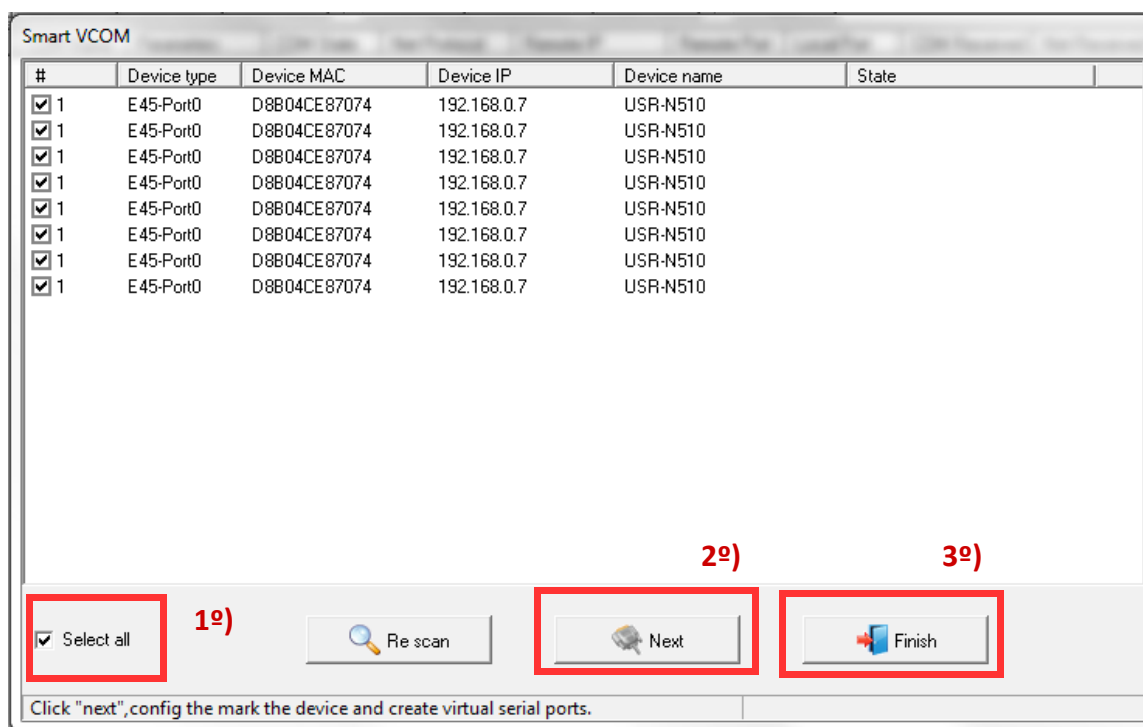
Smart VCOM

| # | Device type | Device MAC | Device IP | Device name | State |
|---|---|---|---|---|---|
| 1 | E45-Port0 | D8B04CE87074 | 192.168.0.7 | USR-N510 | |
| 1 | E45-Port0 | D8B04CE87074 | 192.168.0.7 | USR-N510 | |
| 1 | E45-Port0 | D8B04CE87074 | 192.168.0.7 | USR-N510 | |
| 1 | E45-Port0 | D8B04CE87074 | 192.168.0.7 | USR-N510 | |
| 1 | E45-Port0 | D8B04CE87074 | 192.168.0.7 | USR-N510 | |
| 1 | E45-Port0 | D8B04CE87074 | 192.168.0.7 | USR-N510 | |
| 1 | E45-Port0 | D8B04CE87074 | 192.168.0.7 | USR-N510 | |
| 1 | E45-Port0 | D8B04CE87074 | 192.168.0.7 | USR-N510 | |

2º)

3º)

Select all

1º)

Re scan

Next

Finish

Click "next",config the mark the device and create virtual serial ports.